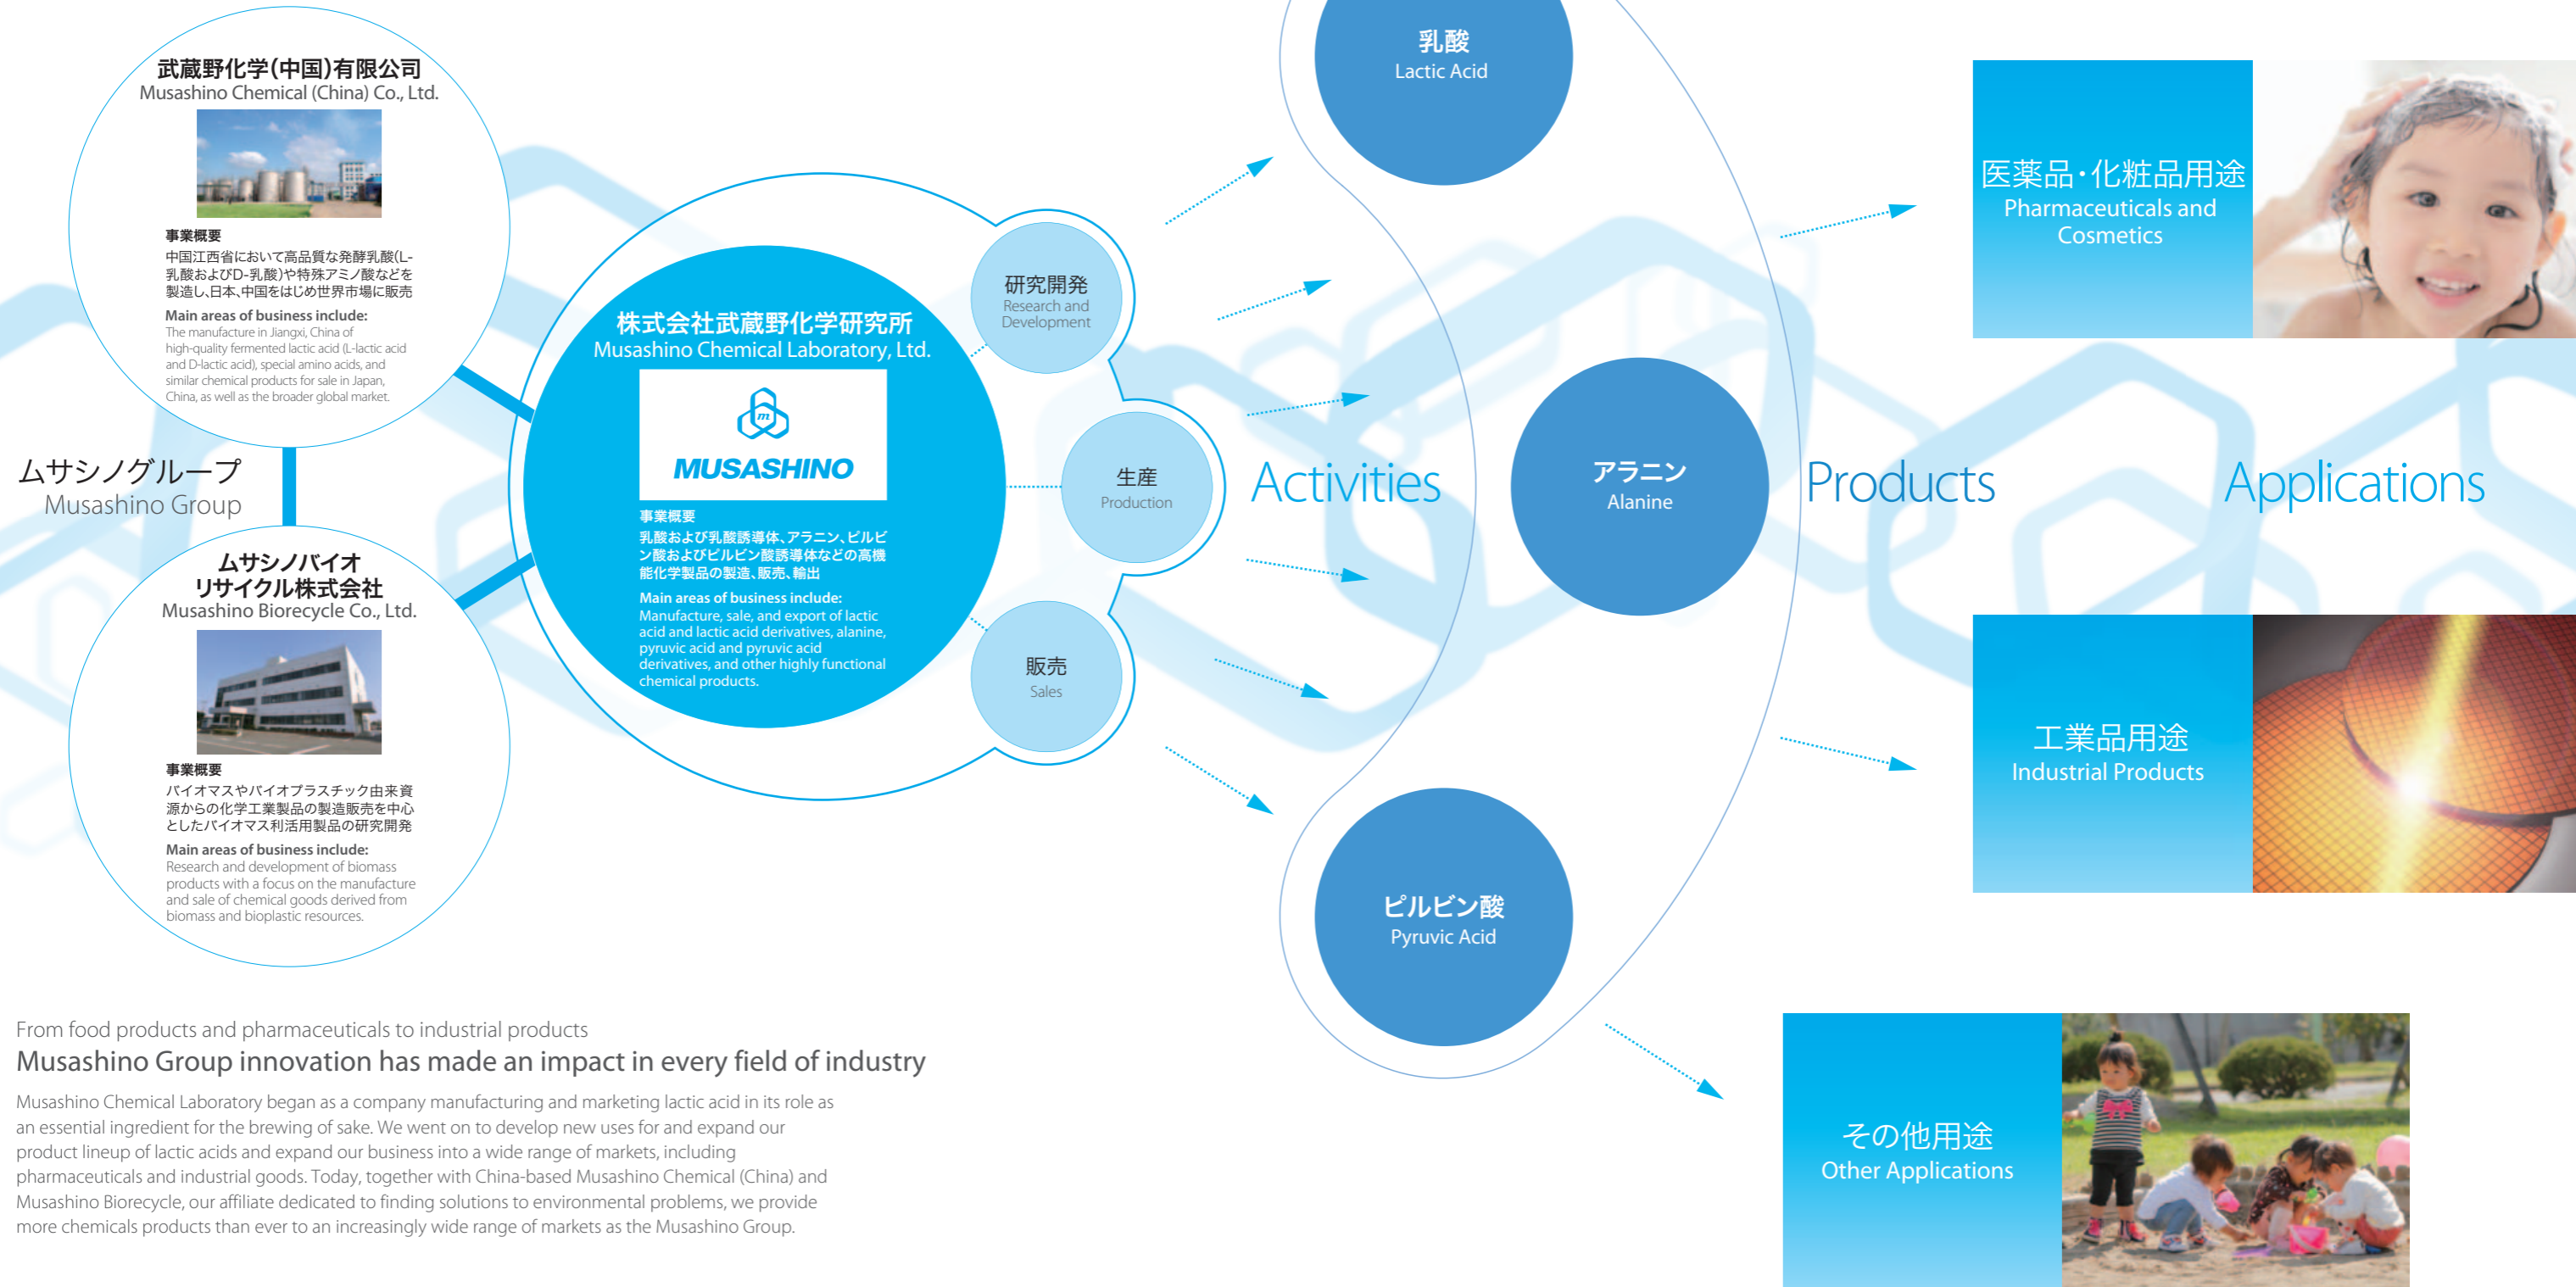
武蔵野化学(中国)有限公司
Musashino Chemical (China) Co., Ltd.

事業概要
中国江西省において高品質な発酵乳酸(L-乳酸およびD-乳酸)や特殊アミノ酸などを製造し、日本、中国をはじめ世界市場に販売

Main areas of business include:
The manufacture in Jiangxi, China of high-quality fermented lactic acid (L-lactic acid and D-lactic acid), special amino acids, and similar chemical products for sale in Japan, China, as well as the broader global market.

ムサシノグループ
Musashino Group

ムサシノバイオリサイクル株式会社
Musashino Biorecycle Co., Ltd.

事業概要
バイオマスやバイオプラスチック由来資源からの化学工業製品の製造販売を中心としたバイオマス利活用製品の研究開発

Main areas of business include:
Research and development of biomass products with a focus on the manufacture and sale of chemical goods derived from biomass and bioplastic resources.

株式会社武蔵野化学研究所
Musashino Chemical Laboratory, Ltd.

MUSASHINO

事業概要
乳酸および乳酸誘導体、アラニン、ピルビン酸およびピルビン酸誘導体などの高機能化学製品の製造、販売、輸出

Main areas of business include:
Manufacture, sale, and export of lactic acid and lactic acid derivatives, alanine, pyruvic acid and pyruvic acid derivatives, and other highly functional chemical products.

研究開発
Research and Development

生産
Production

販売
Sales

Activities

乳酸
Lactic Acid

アラニン
Alanine

ピルビン酸
Pyruvic Acid

Products

Applications

医薬品・化粧品用途
Pharmaceuticals and Cosmetics

工業品用途
Industrial Products

その他用途
Other Applications

From food products and pharmaceuticals to industrial products
Musashino Group innovation has made an impact in every field of industry

Musashino Chemical Laboratory began as a company manufacturing and marketing lactic acid in its role as an essential ingredient for the brewing of sake. We went on to develop new uses for and expand our product lineup of lactic acids and expand our business into a wide range of markets, including pharmaceuticals and industrial goods. Today, together with China-based Musashino Chemical (China) and Musashino Biorecycle, our affiliate dedicated to finding solutions to environmental problems, we provide more chemicals products than ever to an increasingly wide range of markets as the Musashino Group.